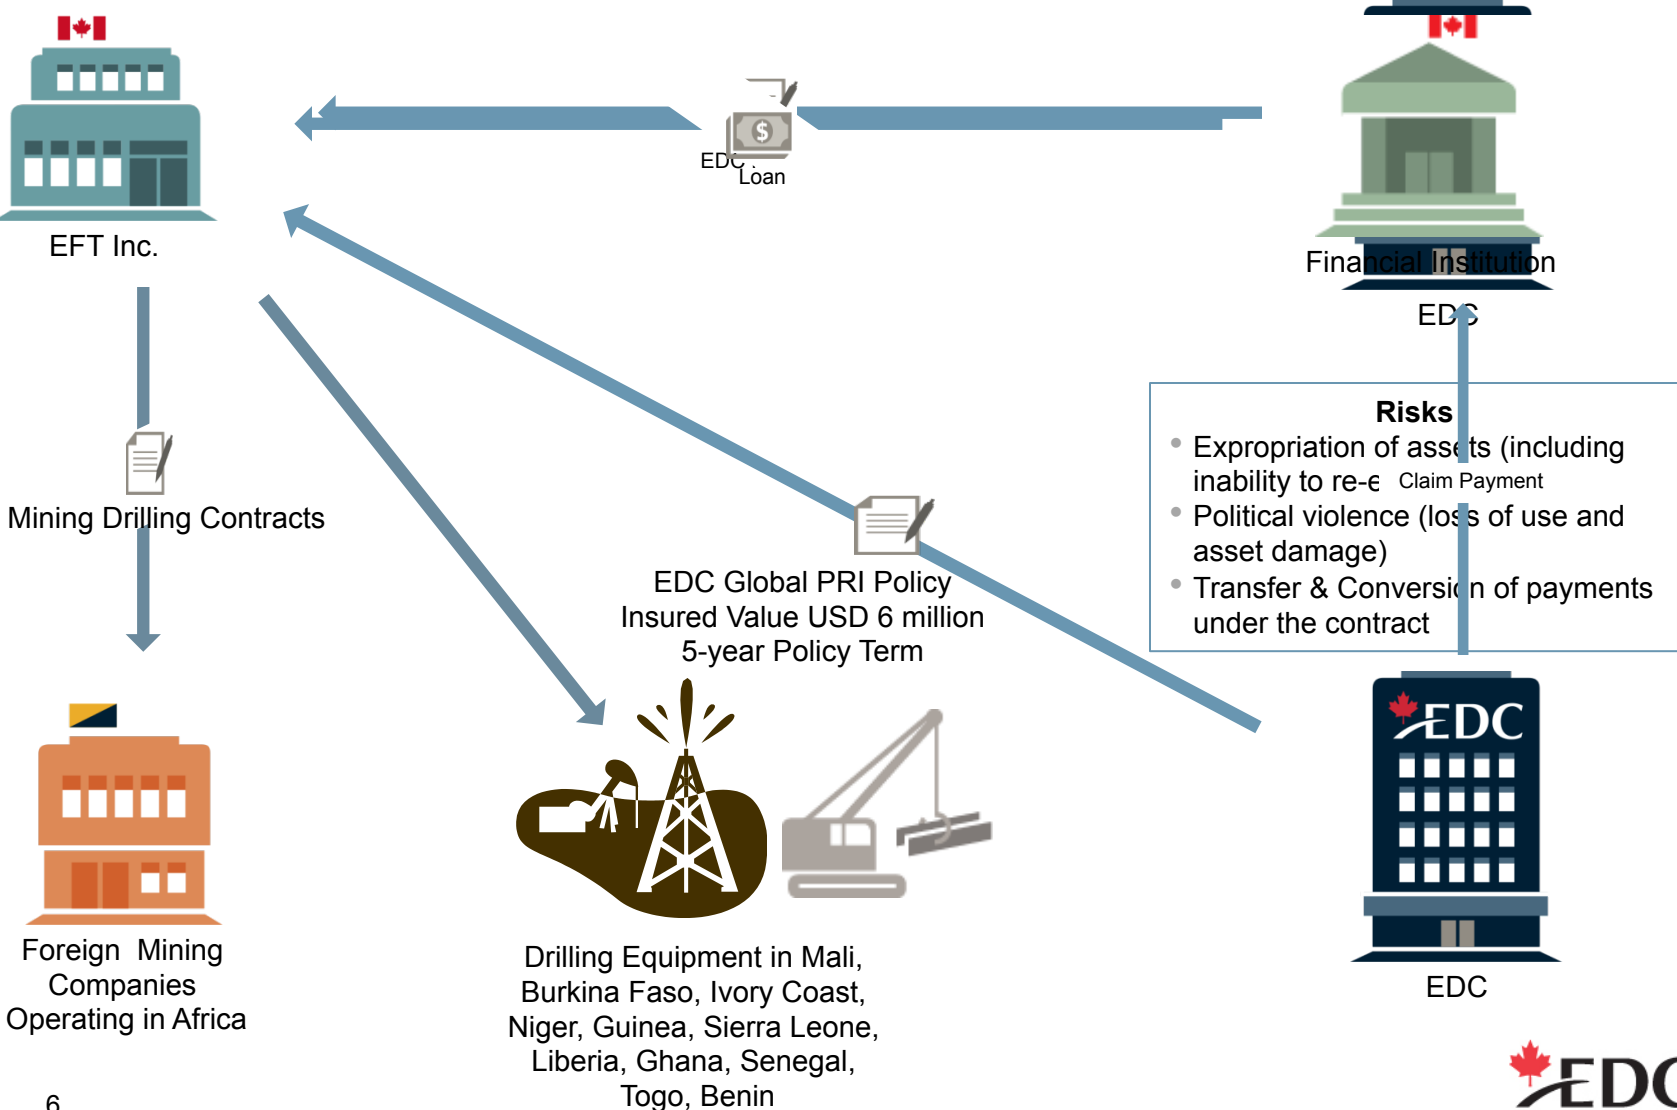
EFT Inc.

EDC
Loan

Financial Institution

EDC

Mining Drilling Contracts

Risks
• Expropriation of assets (including inability to re-e
Claim Payment
• Political violence (loss of use and asset damage)
• Transfer & Conversion of payments under the contract

EDC Global PRI Policy
Insured Value USD 6 million
5-year Policy Term

EDC

Foreign Mining Companies Operating in Africa

Drilling Equipment in Mali, Burkina Faso, Ivory Coast, Niger, Guinea, Sierra Leone, Liberia, Ghana, Senegal, Togo, Benin

EDC

6

EDC